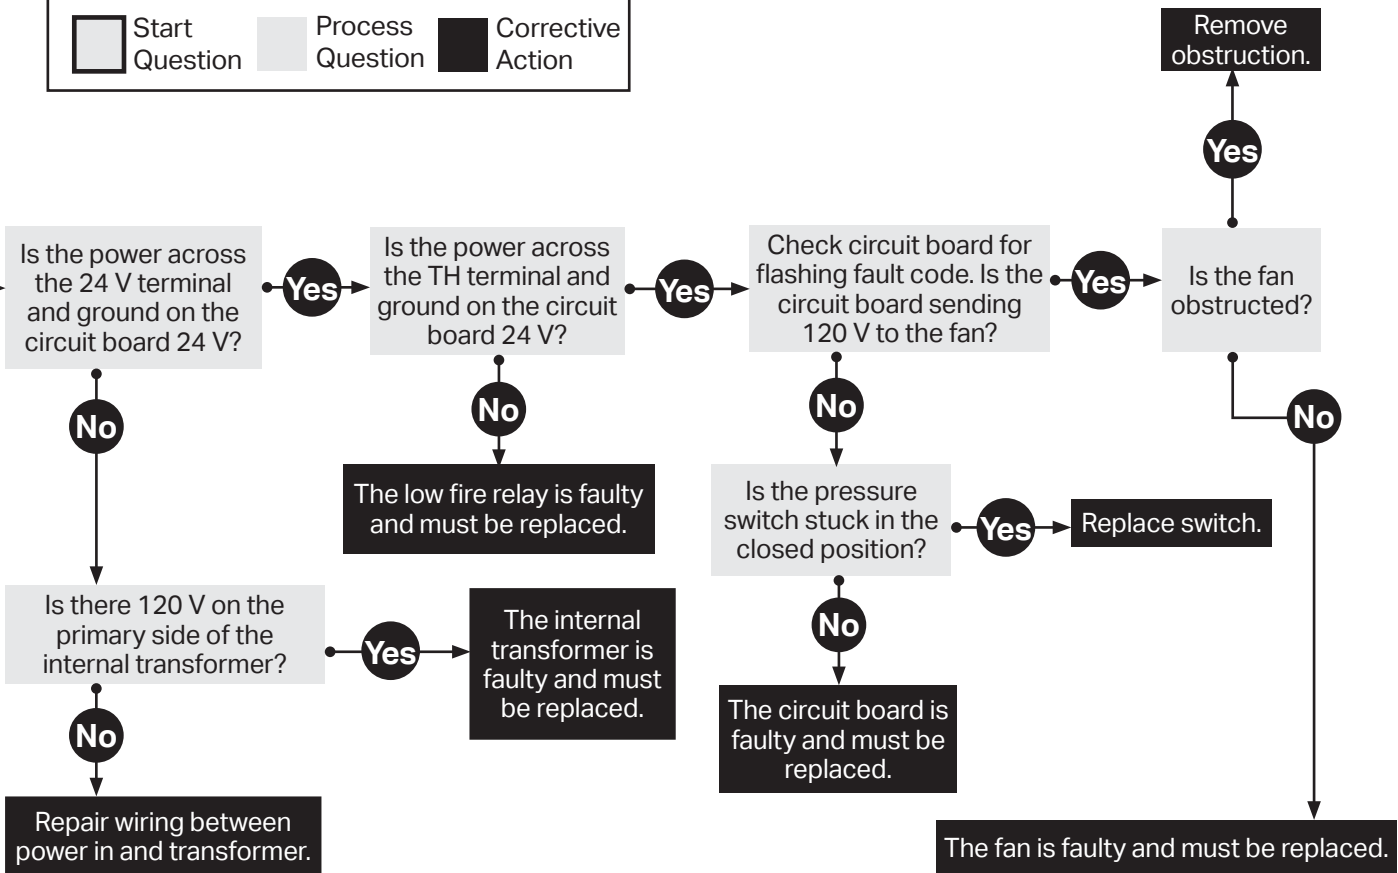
Start Question
Process Question
Corrective Action

Remove obstruction.

Yes

Is the power across the 24 V terminal and ground on the circuit board 24 V?

Yes

Is the power across the TH terminal and ground on the circuit board 24 V?

Yes

Check circuit board for flashing fault code. Is the circuit board sending 120 V to the fan?

Yes

Is the fan obstructed?

No

No

No

No

The low fire relay is faulty and must be replaced.

Is the pressure switch stuck in the closed position?

Yes

Replace switch.

Is there 120 V on the primary side of the internal transformer?

Yes

The internal transformer is faulty and must be replaced.

No

No

The circuit board is faulty and must be replaced.

Repair wiring between power in and transformer.

The fan is faulty and must be replaced.